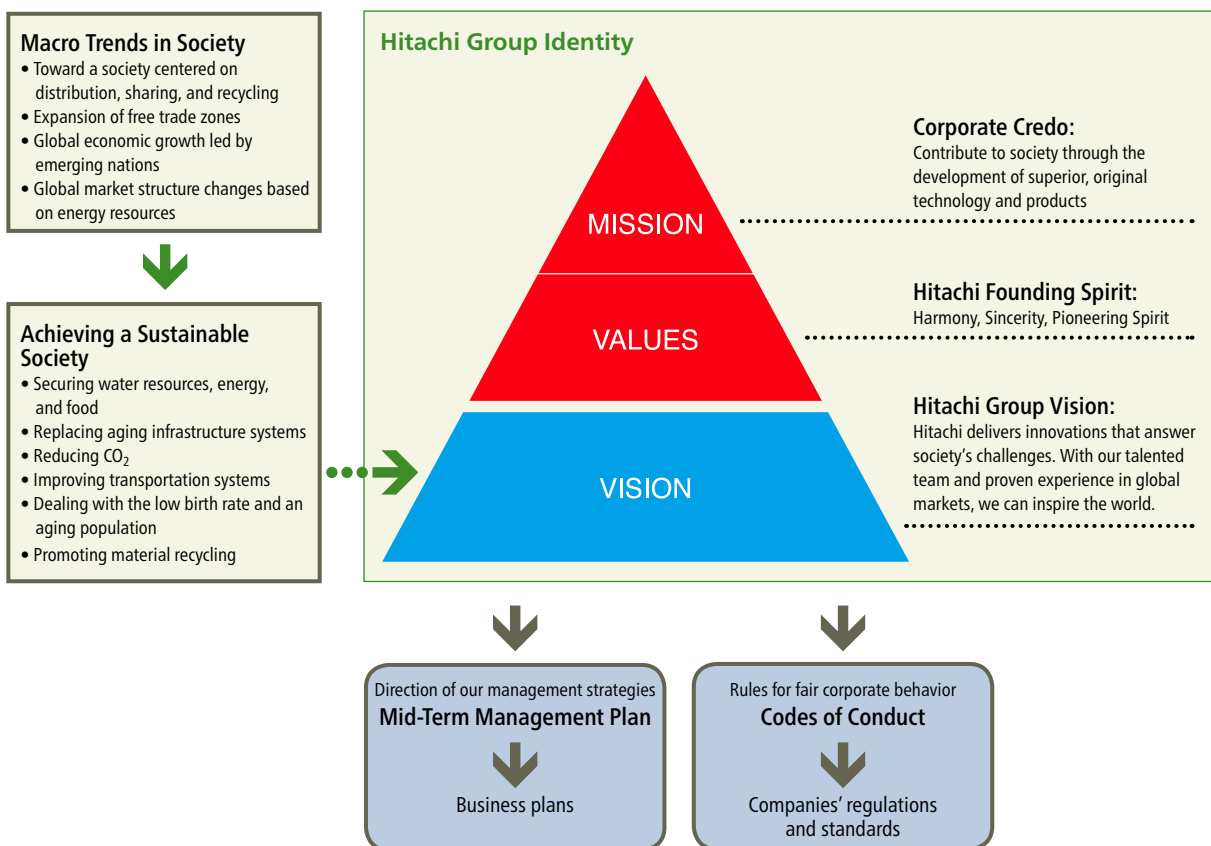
Macro Trends in Society
• Toward a society centered on distribution, sharing, and recycling
• Expansion of free trade zones
• Global economic growth led by emerging nations
• Global market structure changes based on energy resources

Achieving a Sustainable Society
• Securing water resources, energy, and food
• Replacing aging infrastructure systems
• Reducing $CO_2$
• Improving transportation systems
• Dealing with the low birth rate and an aging population
• Promoting material recycling

Hitachi Group Identity

MISSION

VALUES

VISION

Corporate Credo:
Contribute to society through the development of superior, original technology and products

Hitachi Founding Spirit:
Harmony, Sincerity, Pioneering Spirit

Hitachi Group Vision:
Hitachi delivers innovations that answer society's challenges. With our talented team and proven experience in global markets, we can inspire the world.

Direction of our management strategies
Mid-Term Management Plan

Business plans

Rules for fair corporate behavior
Codes of Conduct

Companies' regulations and standards